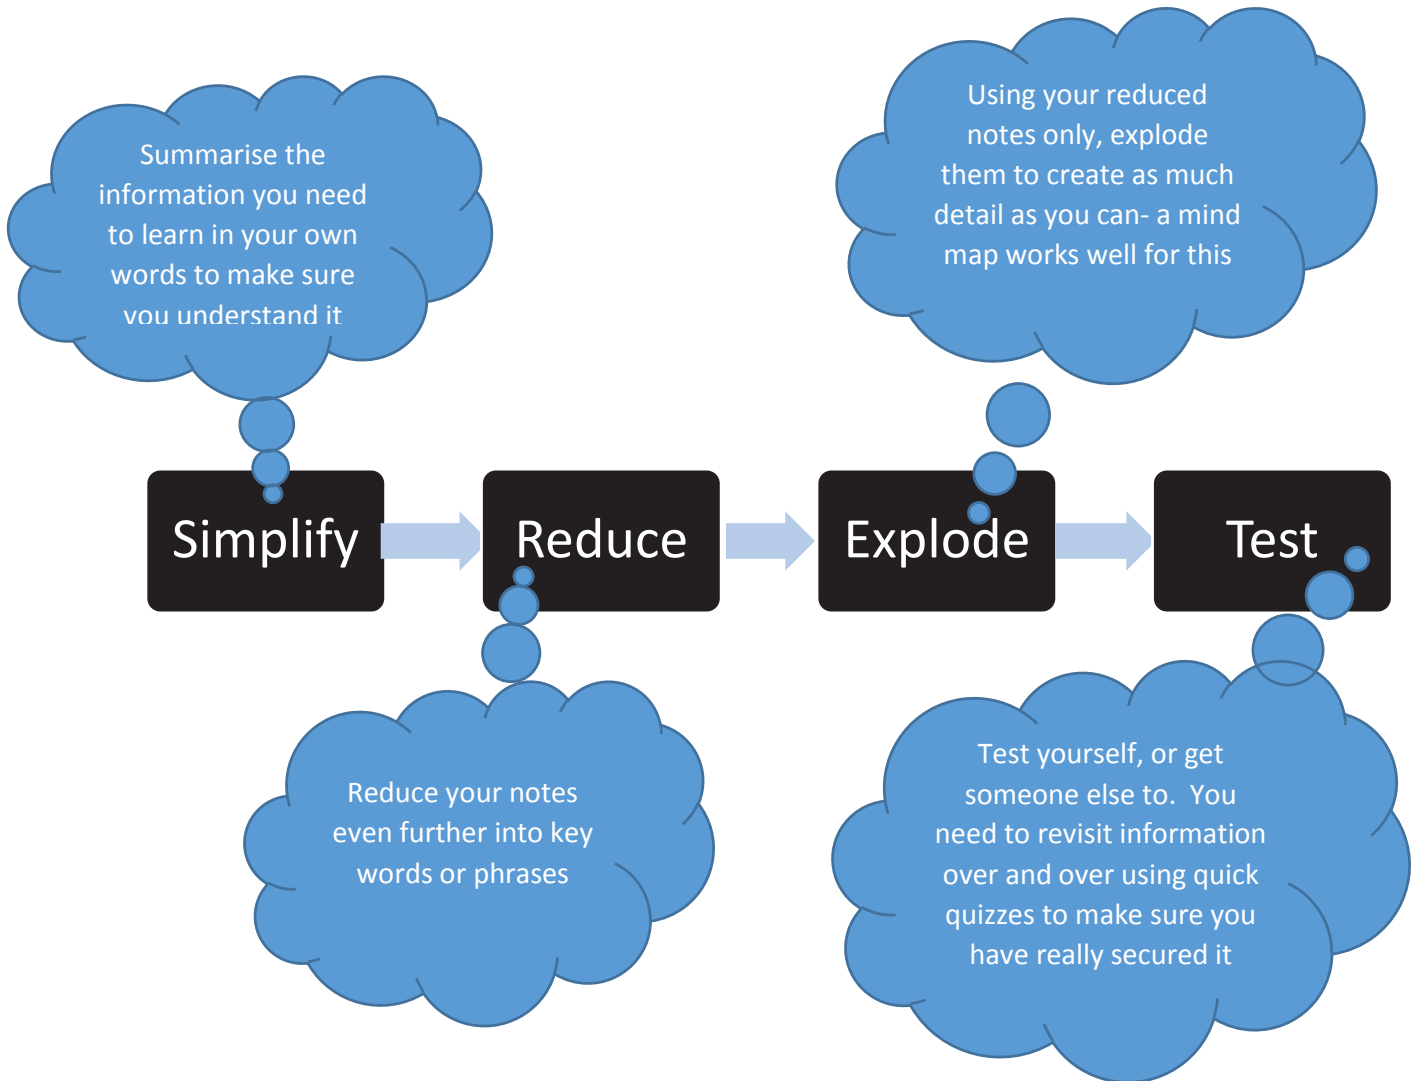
Summarise the information you need to learn in your own words to make sure you understand it

Using your reduced notes only, explode them to create as much detail as you can- a mind map works well for this

Simplify

Reduce

Explode

Test

Reduce your notes even further into key words or phrases

Test yourself, or get someone else to. You need to revisit information over and over using quick quizzes to make sure you have really secured it